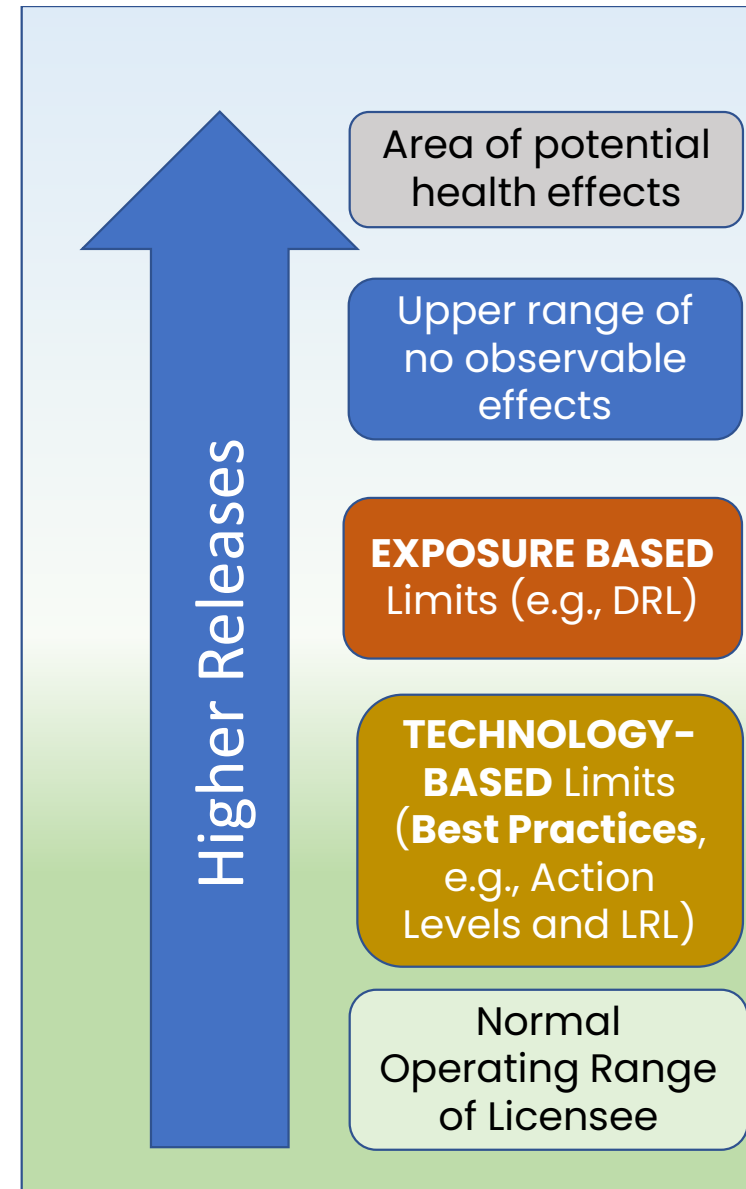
Higher Releases

Area of potential health effects

Upper range of no observable effects

**EXPOSURE BASED** Limits (e.g., DRL)

**TECHNOLOGY-BASED** Limits (**Best Practices**, e.g., Action Levels and LRL)

Normal Operating Range of Licensee